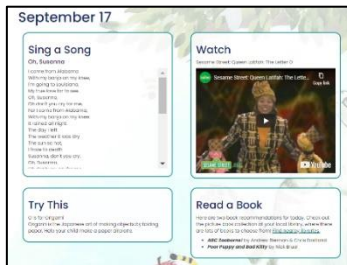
September 17

Sing a Song

Oh, Susanna

I come from Alabama
With my banjo on my knee
I'm going to Louisiana
My true love for to see
Oh, Susanna
Oh don't you cry for me
For I come from Alabama
With my banjo on my knee
It rained all night
The day I left
The weather it was dry
The sun so hot
I froze to death
Susanna, don't you cry
Oh, Susanna
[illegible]

Watch

Sesame Street: Queen Latifah: The Letter O

Sesame Street: Queen Latifah: The Lette...

Copy link

YouTube

Try This

O is for Origami
Origami is the Japanese art of making objects by folding paper. Help your child make a paper origami.

Read a Book

Here are two book recommendations for today. Check out the picture book collection at your local library, where there are lots of books to choose from! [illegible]

• ABC Zooborns! by Andrew Bleiman & Chris Eastland
• Poor Puppy and Bad Kitty by Nick Bruel